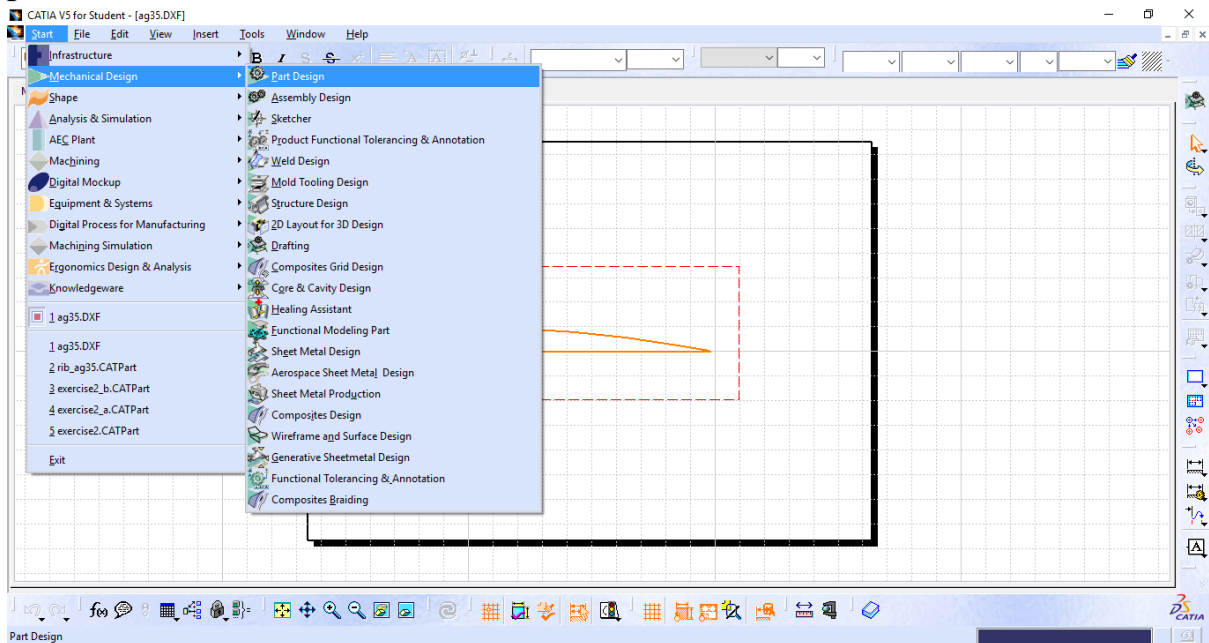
CATIA V5 for Student - [ag35.DXF]

Start File Edit View Insert Tools Window Help

Infrastructure
Mechanical Design
Shape
Analysis & Simulation
AEC Plant
Machining
Digital Mockup
Equipment & Systems
Digital Process for Manufacturing
Machining Simulation
Ergonomics Design & Analysis
Knowledgeware

1 ag35.DXF

1 ag35.DXF
2 rib_ag35.CATPart
3 exercise2_b.CATPart
4 exercise2_a.CATPart
5 exercise2.CATPart

Exit

Part Design
Assembly Design
Sketcher
Product Functional Tolerancing & Annotation
Weld Design
Mold Tooling Design
Structure Design
2D Layout for 3D Design
Drafting
Composites Grid Design
Core & Cavity Design
Healing Assistant
Functional Modeling Part
Sheet Metal Design
Aerospace Sheet Metal Design
Sheet Metal Production
Composites Design
Wireframe and Surface Design
Generative Sheetmetal Design
Functional Tolerancing & Annotation
Composites Braiding

Part Design